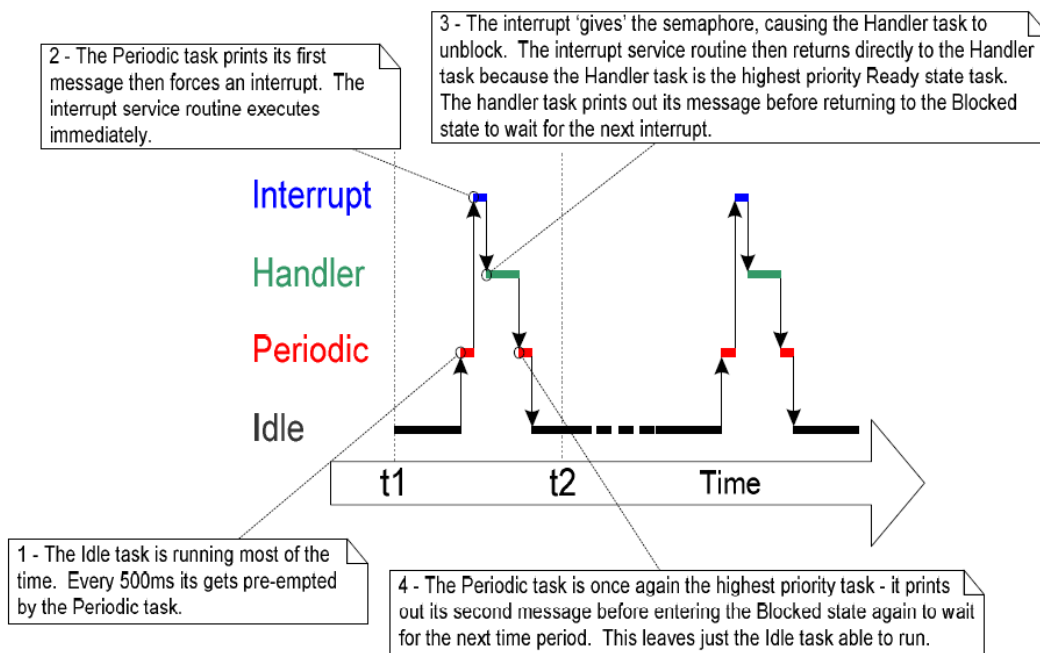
2 - The Periodic task prints its first message then forces an interrupt. The interrupt service routine executes immediately.

3 - The interrupt 'gives' the semaphore, causing the Handler task to unblock. The interrupt service routine then returns directly to the Handler task because the Handler task is the highest priority Ready state task. The handler task prints out its message before returning to the Blocked state to wait for the next interrupt.

Interrupt

Handler

Periodic

Idle

t1

t2

Time

1 - The Idle task is running most of the time. Every 500ms its gets pre-empted by the Periodic task.

4 - The Periodic task is once again the highest priority task - it prints out its second message before entering the Blocked state again to wait for the next time period. This leaves just the Idle task able to run.